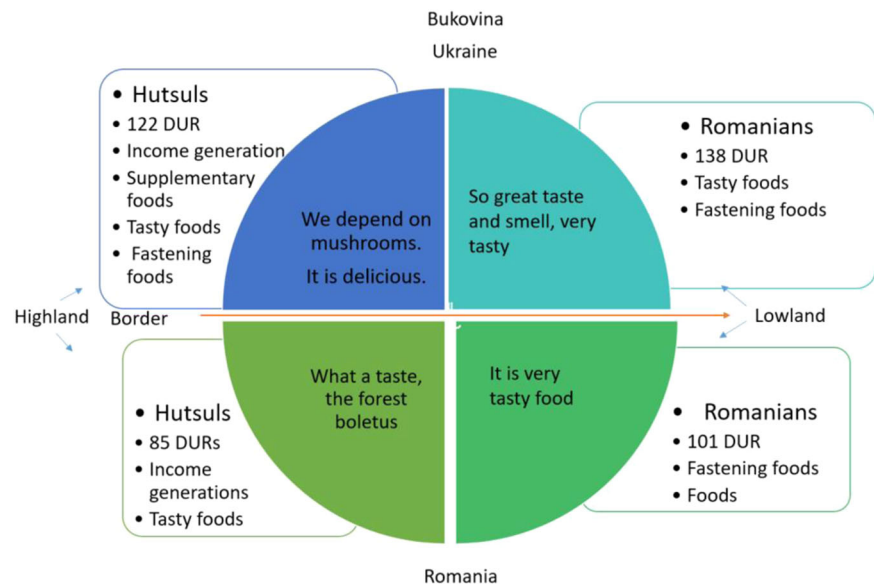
Bukovina

Ukraine

• Hutsuls
• 122 DUR
• Income generation
• Supplementary foods
• Tasty foods
• Fastening foods

We depend on mushrooms.

It is delicious.

So great taste and smell, very tasty

• Romanians
• 138 DUR
• Tasty foods
• Fastening foods

Highland

Border

Lowland

What a taste, the forest boletus

It is very tasty food

• Hutsuls
• 85 DURs
• Income generations
• Tasty foods

• Romanians
• 101 DUR
• Fastening foods
• Foods

Romania